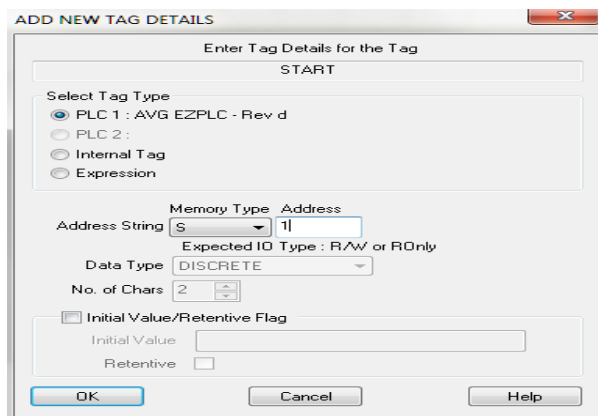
ADD NEW TAG DETAILS

Enter Tag Details for the Tag

START

Select Tag Type

PLC 1 : AVG EZPLC - Rev d

PLC 2 :

Internal Tag

Expression

Memory Type Address

Address String S 1

Expected IO Type : R/W or ROnly

Data Type DISCRETE

No. of Chars 2

Initial Value/Retentive Flag

Initial Value

Retentive

OK Cancel Help